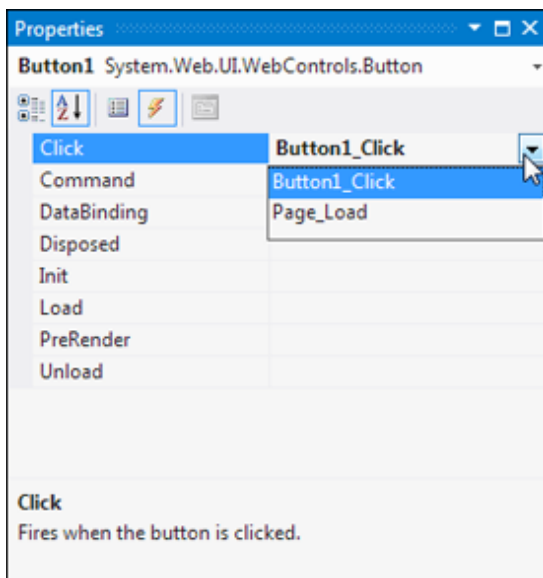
Properties

Button1 System.Web.UI.WebControls.Button

| | |
|---|---|
| Click | Button1_Click |
| Command | Button1_Click |
| DataBinding | Page_Load |
| Disposed | |
| Init | |
| Load | |
| PreRender | |
| Unload | |

Click
Fires when the button is clicked.